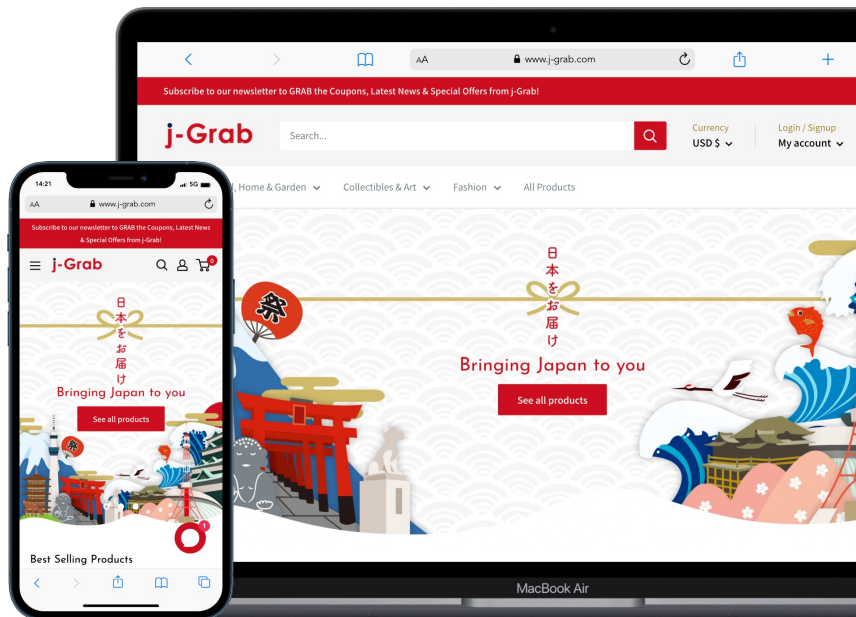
AA www.j-grab.com

Subscribe to our newsletter to GRAB the Coupons, Latest News & Special Offers from j-Grab!

j-Grab

Search...

Currency
USD $

Login / Signup
My account

, Home & Garden

Collectibles & Art

Fashion

All Products

日本をお届け

Bringing Japan to you

See all products

MacBook Air

14:21

5G

AA www.j-grab.com

Subscribe to our newsletter to GRAB the Coupons, Latest News & Special Offers from j-Grab!

j-Grab

0

日本をお届け

Bringing Japan to you

See all products

1

Best Selling Products